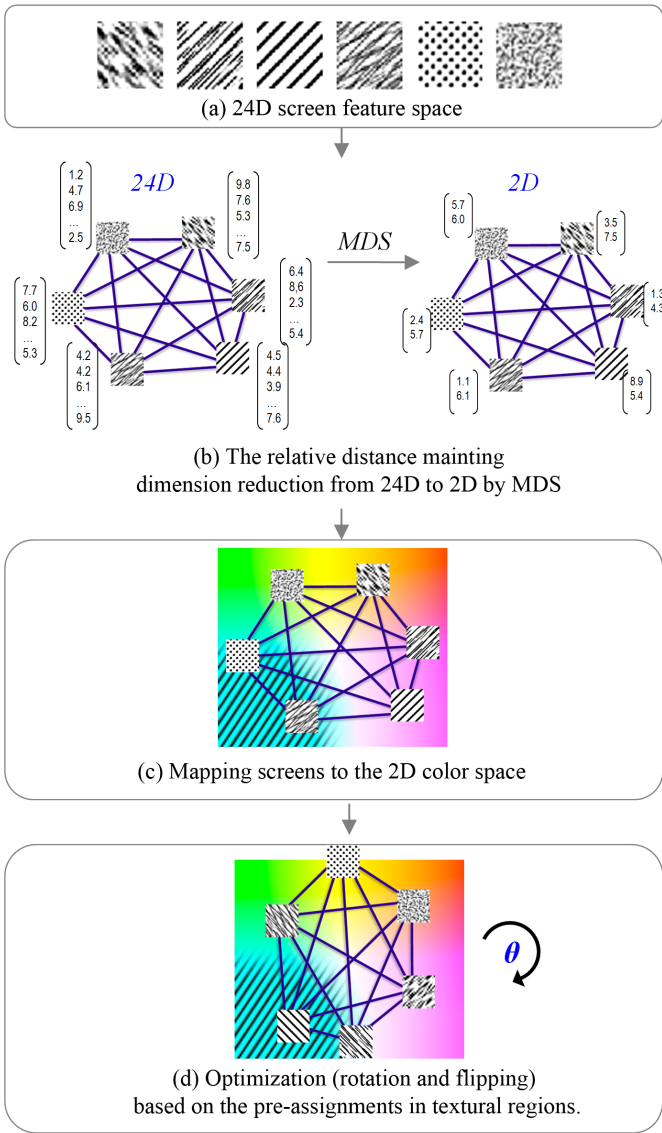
(a) 24D screen feature space

24D

1.2
4.7
6.9
...
2.5

9.8
7.6
5.3
...
7.5

7.7
6.0
8.2
...
5.3

6.4
8,6
2.3
...
5.4

4.2
4.2
6.1
...
9.5

4.5
4.4
3.9
...
7.6

MDS

2D

5.7
6.0

3.5
7.5

1.3
4.3

2.4
5.7

1.1
6.1

8.9
5.4

(b) The relative distance mainting dimension reduction from 24D to 2D by MDS

(c) Mapping screens to the 2D color space

$\theta$

(d) Optimization (rotation and flipping) based on the pre-assignments in textural regions.